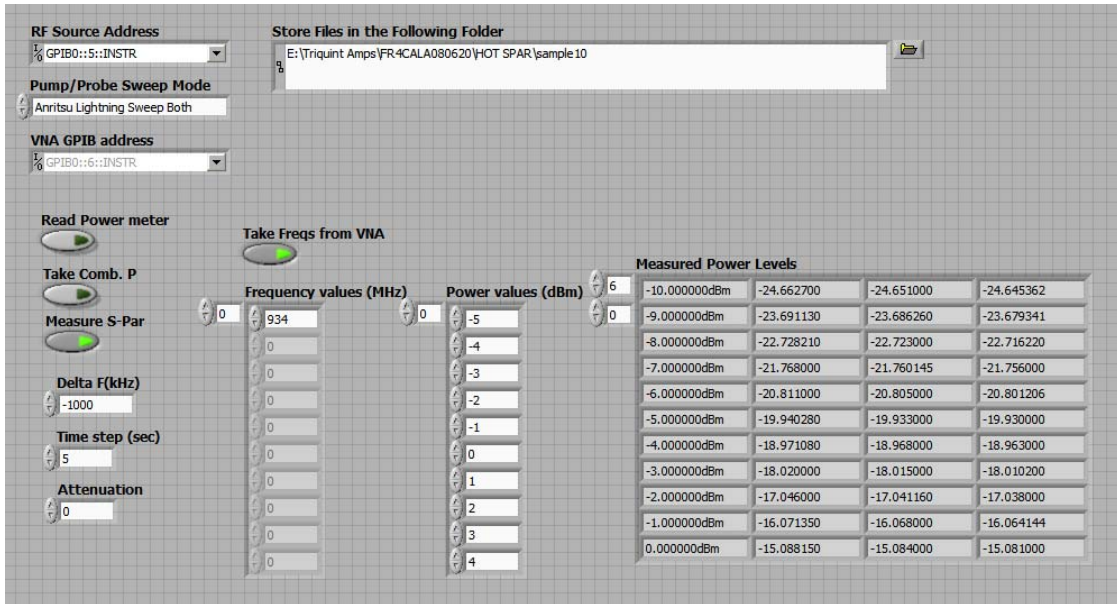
RF Source Address
GPIB0::5::INSTR

Pump/Probe Sweep Mode
Anritsu Lightning Sweep Both

VNA GPIB address
GPIB0::6::INSTR

Store Files in the Following Folder
E:\Triquint Amps\FR4CALA080620\HOT SPAR\sample10

Read Power meter

Take Comb. P

Measure S-Par

Delta F(kHz)
-1000

Time step (sec)
5

Attenuation
0

Take Freqs from VNA

Frequency values (MHz)
0
934
0
0
0
0
0
0
0
0
0
0

Power values (dBm)
0
-5
-4
-3
-2
-1
0
1
2
3
4

Measured Power Levels
6
0

| | | | |
|---|---|---|---|
| -10.000000dBm | -24.662700 | -24.651000 | -24.645362 |
| -9.000000dBm | -23.691130 | -23.686260 | -23.679341 |
| -8.000000dBm | -22.728210 | -22.723000 | -22.716220 |
| -7.000000dBm | -21.768000 | -21.760145 | -21.756000 |
| -6.000000dBm | -20.811000 | -20.805000 | -20.801206 |
| -5.000000dBm | -19.940280 | -19.933000 | -19.930000 |
| -4.000000dBm | -18.971080 | -18.968000 | -18.963000 |
| -3.000000dBm | -18.020000 | -18.015000 | -18.010200 |
| -2.000000dBm | -17.046000 | -17.041160 | -17.038000 |
| -1.000000dBm | -16.071350 | -16.068000 | -16.064144 |
| 0.000000dBm | -15.088150 | -15.084000 | -15.081000 |